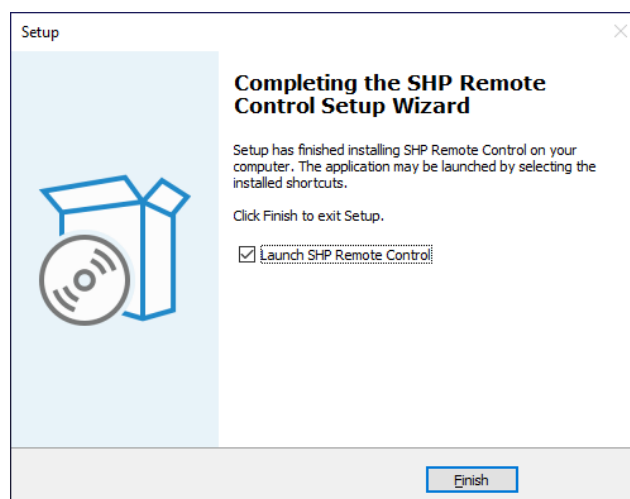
Setup

Completing the SHP Remote Control Setup Wizard

Setup has finished installing SHP Remote Control on your computer. The application may be launched by selecting the installed shortcuts.

Click Finish to exit Setup.

☑ Launch SHP Remote Control

Finish